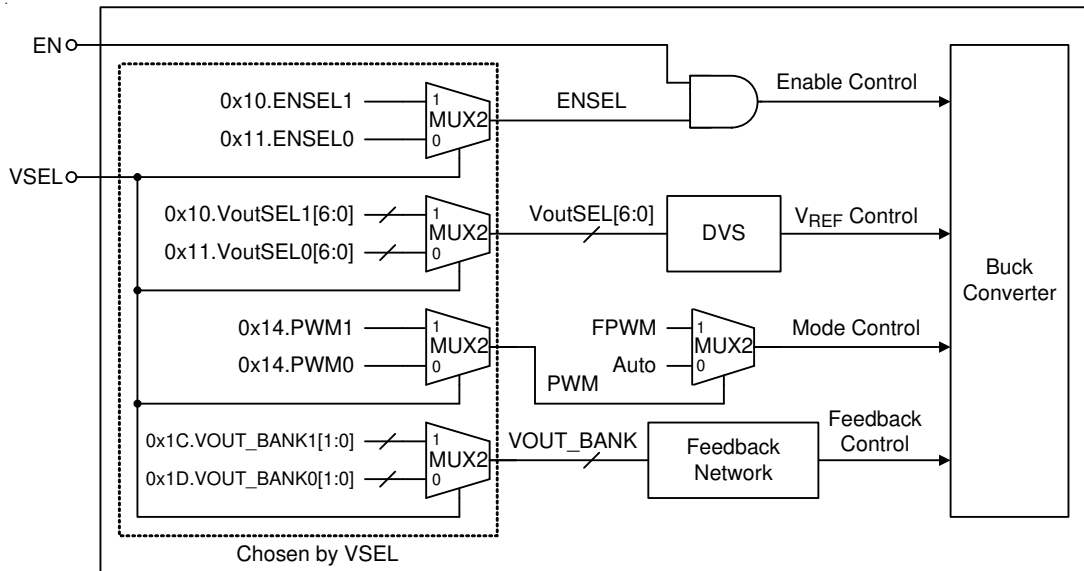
EN
VSEL
0x10.ENSEL1
0x11.ENSEL0
1
MUX2
0
ENSEL
Enable Control
0x10.VoutSEL1[6:0]
0x11.VoutSEL0[6:0]
1
MUX2
0
VoutSEL[6:0]
DVS
$V_{REF}$ Control
Buck Converter
0x14.PWM1
0x14.PWM0
1
MUX2
0
FPWM
Auto
1
MUX2
0
Mode Control
PWM
0x1C.VOUT_BANK1[1:0]
0x1D.VOUT_BANK0[1:0]
1
MUX2
0
VOUT_BANK
Feedback Network
Feedback Control
Chosen by VSEL